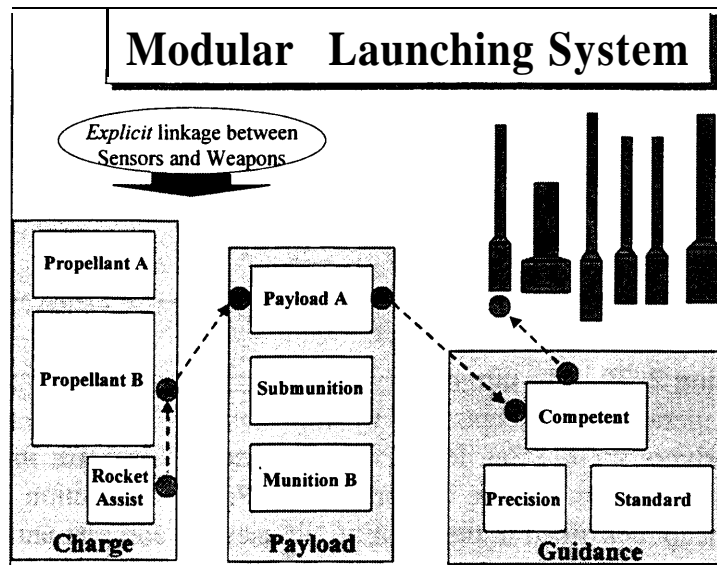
Modular Launching System

*Explicit* linkage between Sensors and Weapons

Propellant A

Propellant B

Rocket Assist

Charge

Payload A

Submunition

Munition B

Payload

Competent

Precision

Standard

Guidance